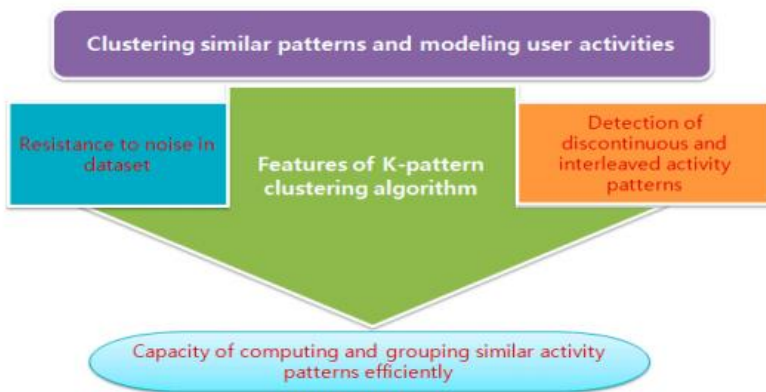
Clustering similar patterns and modeling user activities

Resistance to noise in dataset

Features of K-pattern clustering algorithm

Detection of discontinuous and interleaved activity patterns

Capacity of computing and grouping similar activity patterns efficiently